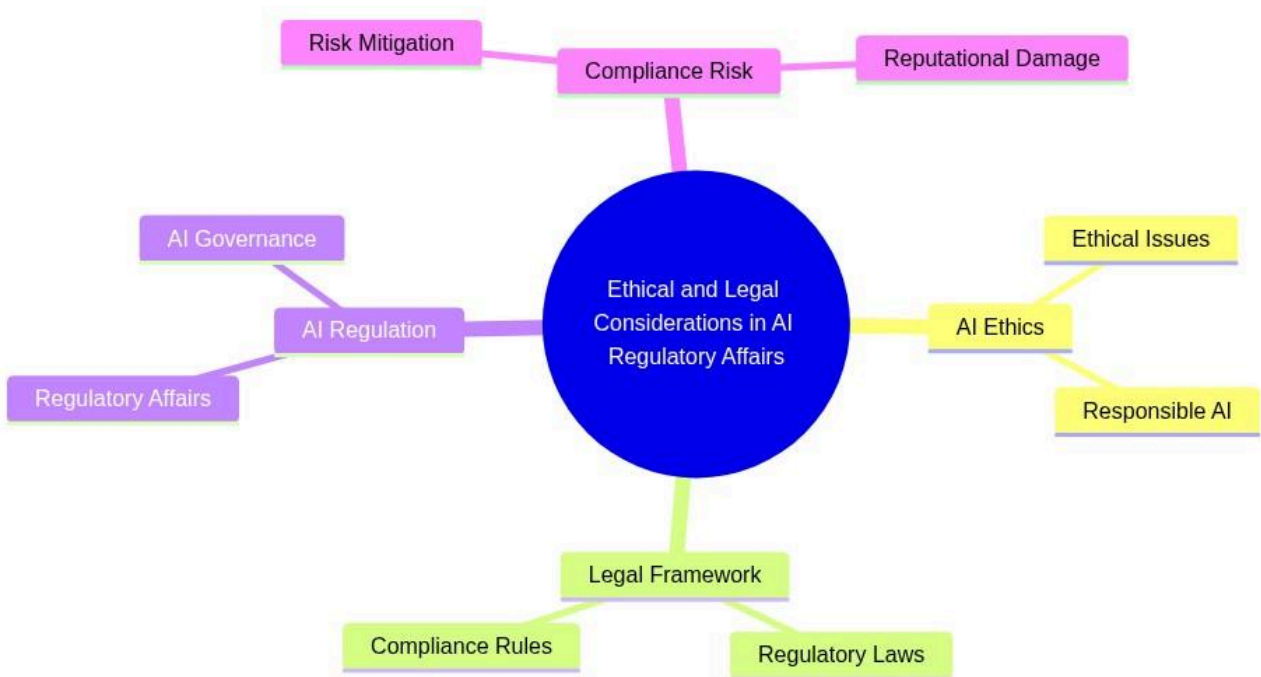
Risk Mitigation

Compliance Risk

Reputational Damage

AI Governance

AI Regulation

Regulatory Affairs

Ethical and Legal Considerations in AI Regulatory Affairs

Ethical Issues

AI Ethics

Responsible AI

Legal Framework

Compliance Rules

Regulatory Laws